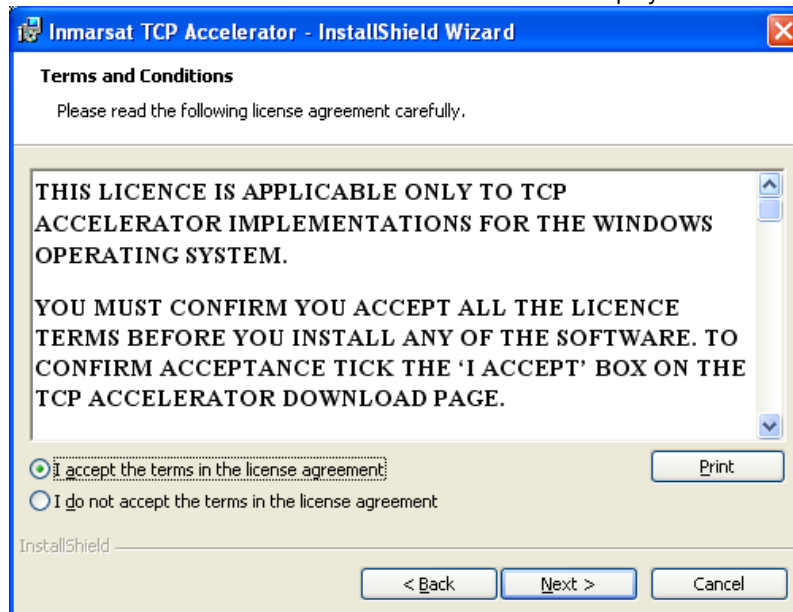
Inmarsat TCP Accelerator - InstallShield Wizard

Terms and Conditions

Please read the following license agreement carefully.

THIS LICENCE IS APPLICABLE ONLY TO TCP ACCELERATOR IMPLEMENTATIONS FOR THE WINDOWS OPERATING SYSTEM.

YOU MUST CONFIRM YOU ACCEPT ALL THE LICENCE TERMS BEFORE YOU INSTALL ANY OF THE SOFTWARE. TO CONFIRM ACCEPTANCE TICK THE 'I ACCEPT' BOX ON THE TCP ACCELERATOR DOWNLOAD PAGE.

I accept the terms in the license agreement

I do not accept the terms in the license agreement

Print

InstallShield

< Back

Next >

Cancel